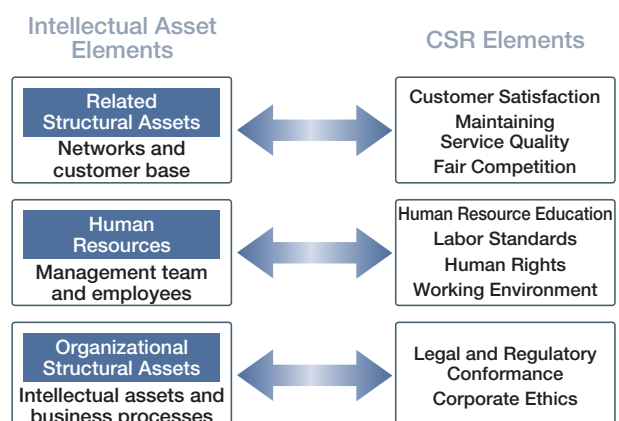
Intellectual Asset Elements

CSR Elements

Related Structural Assets
Networks and customer base

Customer Satisfaction
Maintaining Service Quality
Fair Competition

Human Resources
Management team and employees

Human Resource Education
Labor Standards
Human Rights
Working Environment

Organizational Structural Assets
Intellectual assets and business processes

Legal and Regulatory Conformance
Corporate Ethics